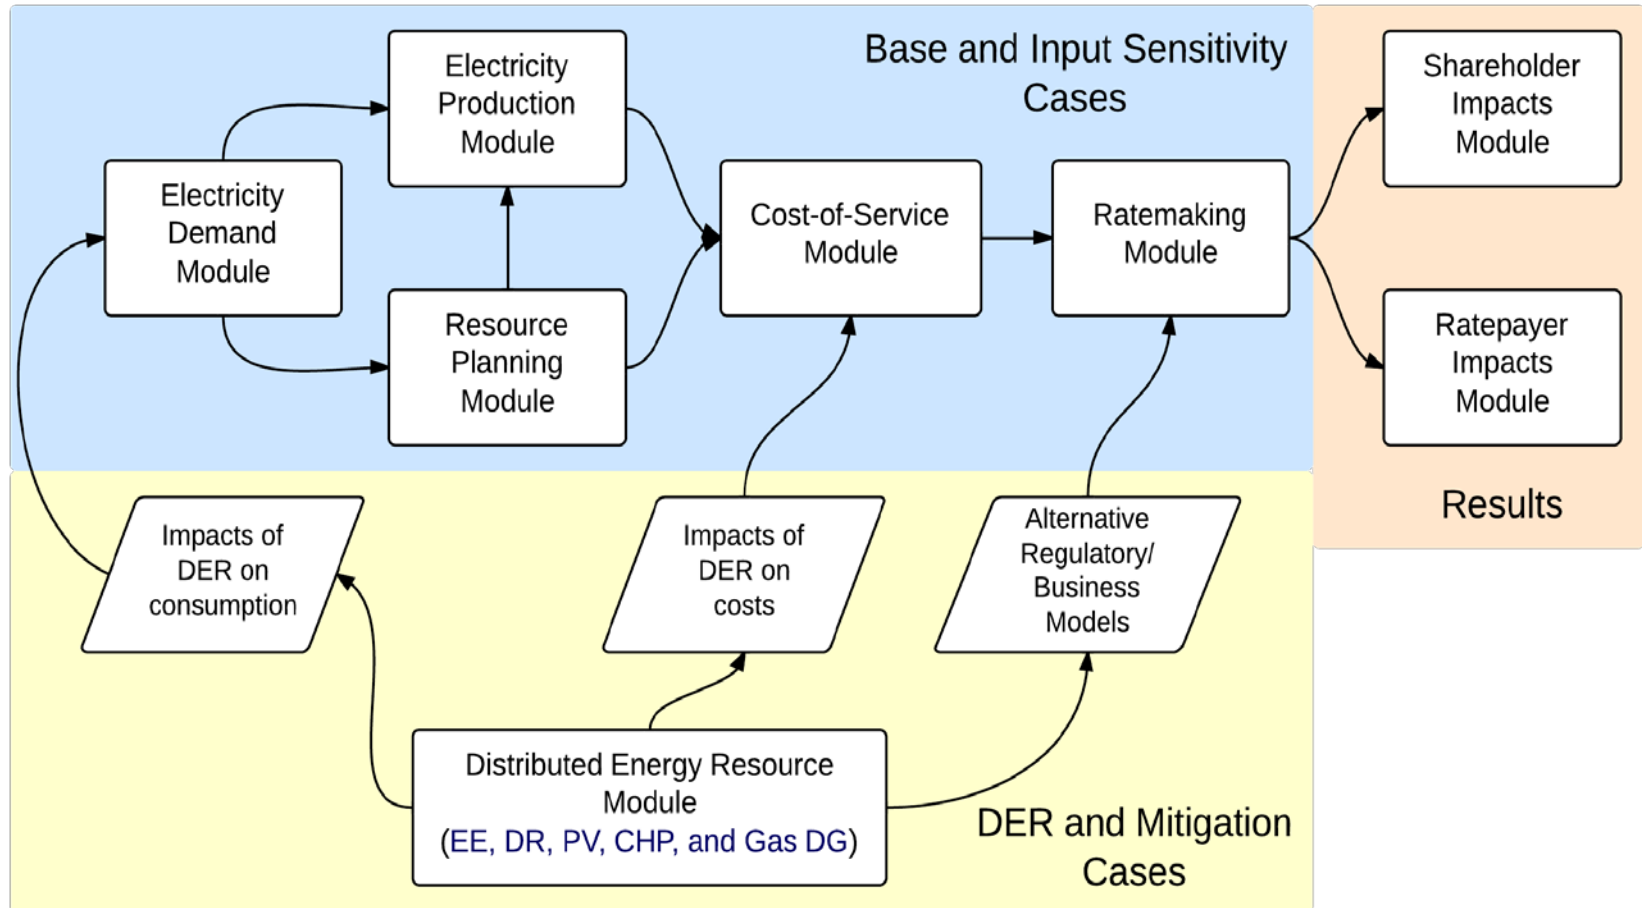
Base and Input Sensitivity Cases

Electricity Production Module

Electricity Demand Module

Resource Planning Module

Cost-of-Service Module

Ratemaking Module

Shareholder Impacts Module

Ratepayer Impacts Module

Results

Impacts of DER on consumption

Impacts of DER on costs

Alternative Regulatory/ Business Models

Distributed Energy Resource Module (EE, DR, PV, CHP, and Gas DG)

DER and Mitigation Cases